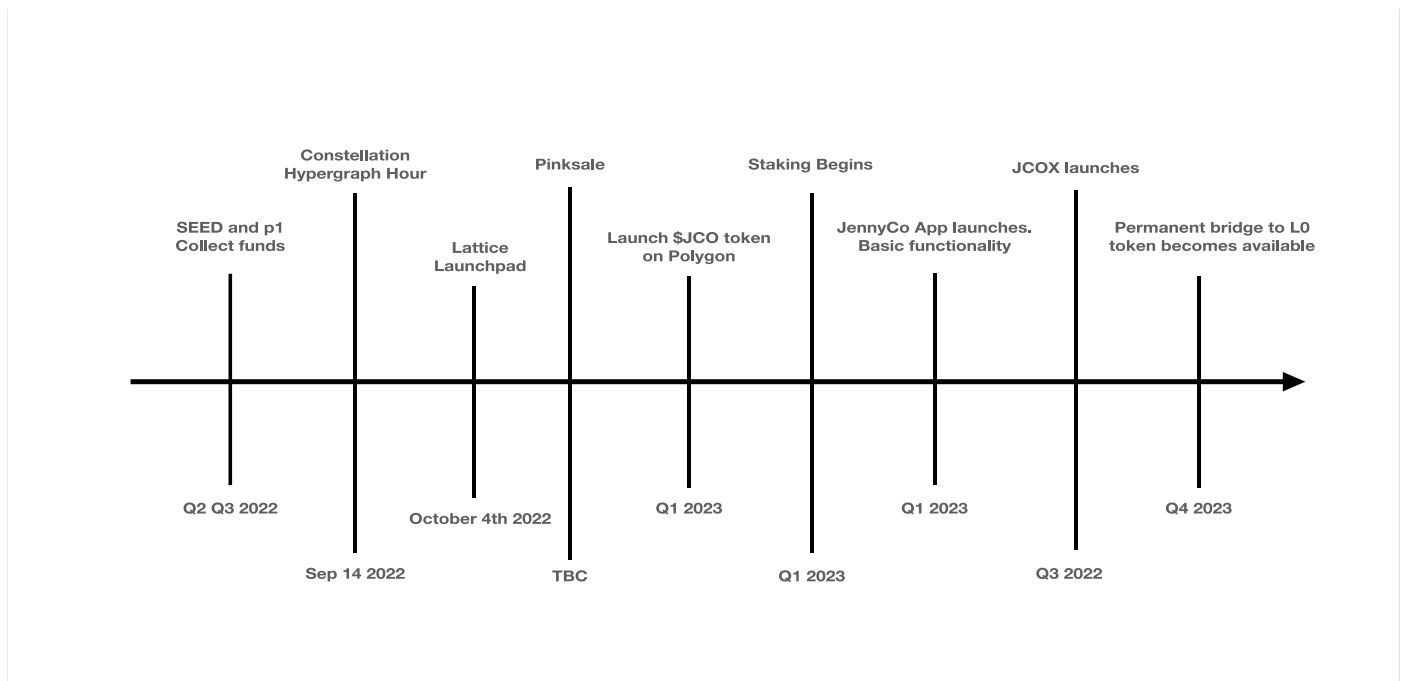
SEED and p1
Collect funds

Q2 Q3 2022

Constellation
Hypergraph Hour

Sep 14 2022

Lattice
Launchpad

October 4th 2022

Pinksale

TBC

Launch \$JCO token
on Polygon

Q1 2023

Staking Begins

Q1 2023

JennyCo App launches.
Basic functionality

Q1 2023

JCOX launches

Q3 2022

Permanent bridge to L0
token becomes available

Q4 2023